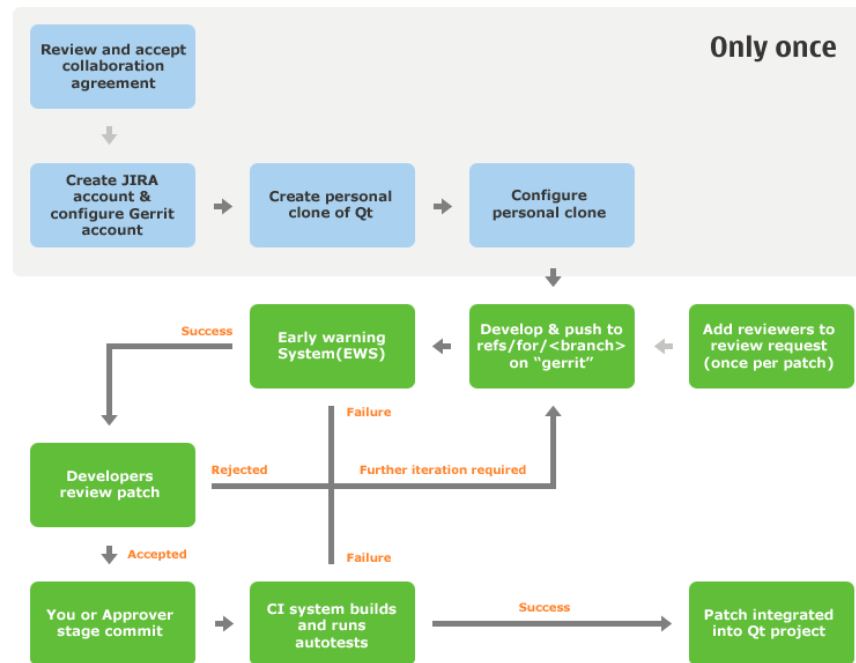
Only once

Review and accept collaboration agreement

Create JIRA account & configure Gerrit account

Create personal clone of Qt

Configure personal clone

Success

Early warning System(EWS)

Develop & push to refs/for/<branch> on "gerrit"

Add reviewers to review request (once per patch)

Failure

Developers review patch

Rejected

Further iteration required

Accepted

Failure

You or Approver stage commit

CI system builds and runs autotests

Success

Patch integrated into Qt project